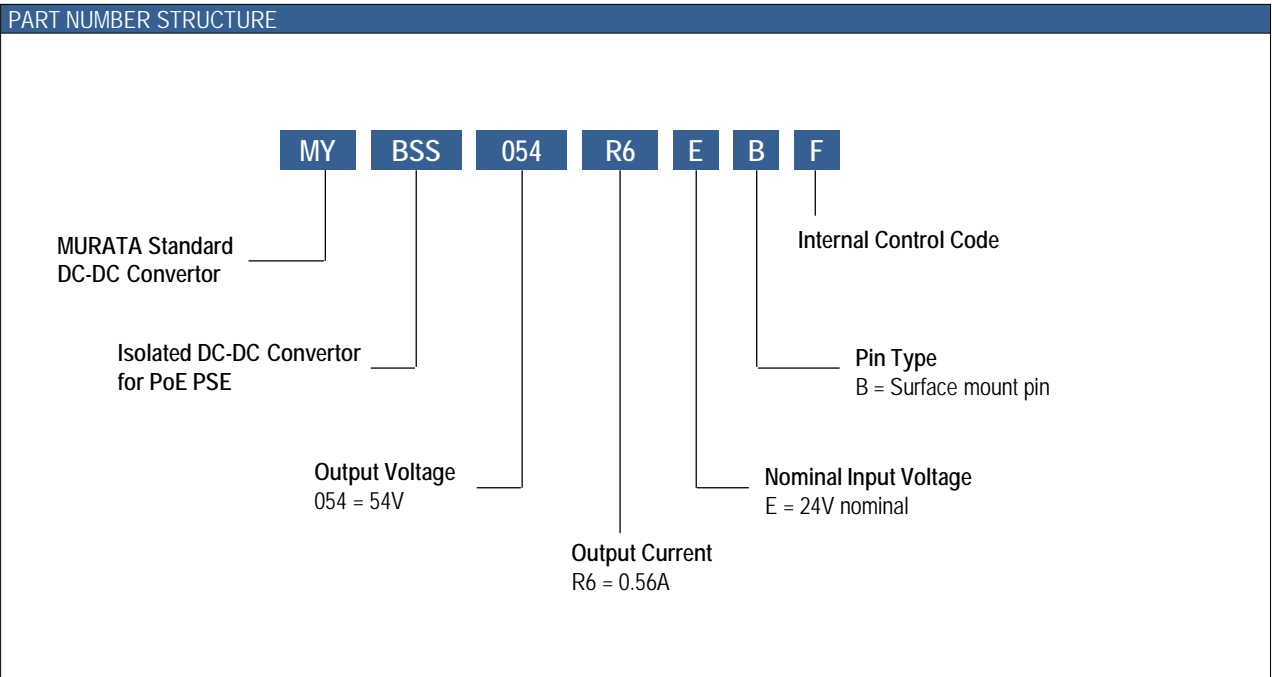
PART NUMBER STRUCTURE

MY BSS 054 R6 E B F

Internal Control Code

MURATA Standard DC-DC Convertor

Isolated DC-DC Convertor for PoE PSE

Pin Type
B = Surface mount pin

Output Voltage
054 = 54V

Nominal Input Voltage
E = 24V nominal

Output Current
R6 = 0.56A